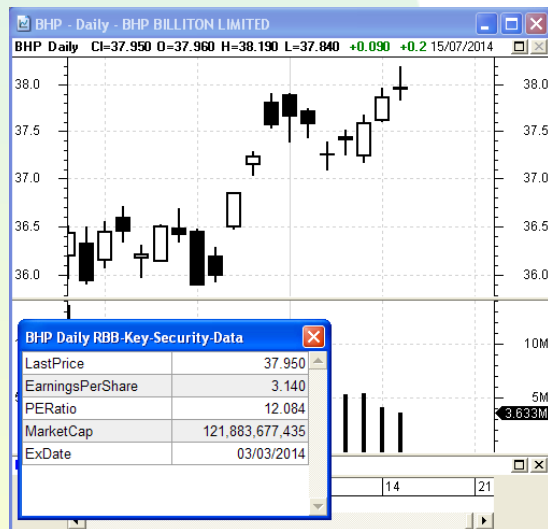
BHP - Daily - BHP BILLITON LIMITED

BHP Daily Cl=37.950 O=37.960 H=38.190 L=37.840 +0.090 +0.2 15/07/2014

38.0
37.5
37.0
36.5
36.0

38.0
37.5
37.0
36.5
36.0

10M
5M
3.633M

BHP Daily RBB-Key-Security-Data

| LastPrice | 37.950 |
|---|---|
| EarningsPerShare | 3.140 |
| PERatio | 12.084 |
| MarketCap | 121,883,677,435 |
| ExDate | 03/03/2014 |

14
21